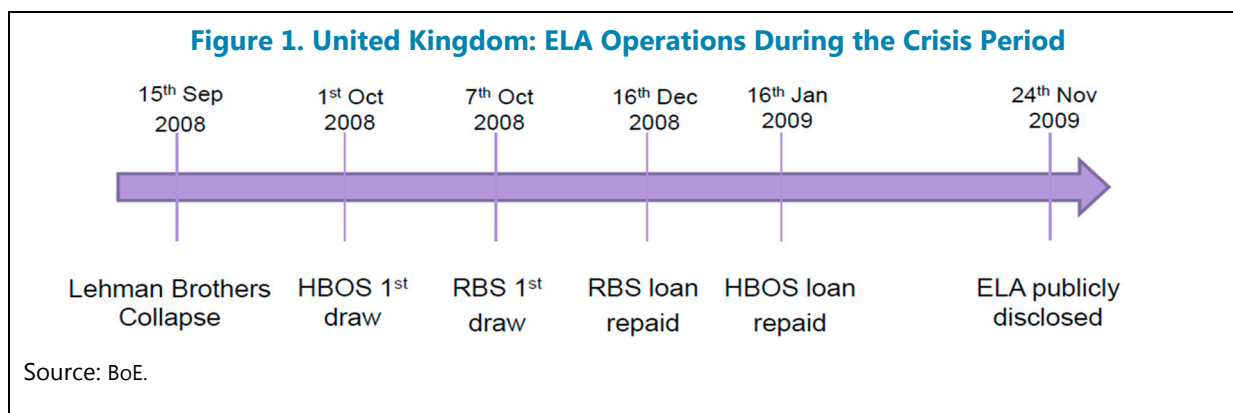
Figure 1. United Kingdom: ELA Operations During the Crisis Period

15$^{th}$ Sep 2008

1$^{st}$ Oct 2008

7$^{th}$ Oct 2008

16$^{th}$ Dec 2008

16$^{th}$ Jan 2009

24$^{th}$ Nov 2009

Lehman Brothers Collapse

HBOS 1$^{st}$ draw

RBS 1$^{st}$ draw

RBS loan repaid

HBOS loan repaid

ELA publicly disclosed

Source: BoE.